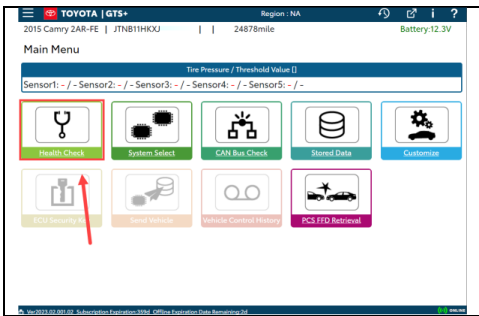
TOYOTA | GTS+ Region : NA

2015 Camry 2AR-FE | JTNB11HKXJ | | 24878mile Battery:12.3V

Main Menu

Tire Pressure / Threshold Value []

Sensor1: - / - Sensor2: - / - Sensor3: - / - Sensor4: - / - Sensor5: - / -

Health Check

System Select

CAN Bus Check

Stored Data

Customize

ECU Security Ke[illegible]

Send Vehicle

Vehicle Control History

PCS FFD Retrieval

Ver2023.02.001.02 Subscription Expiration:359d Offline Expiration Date Remaining:2d

ONLINE